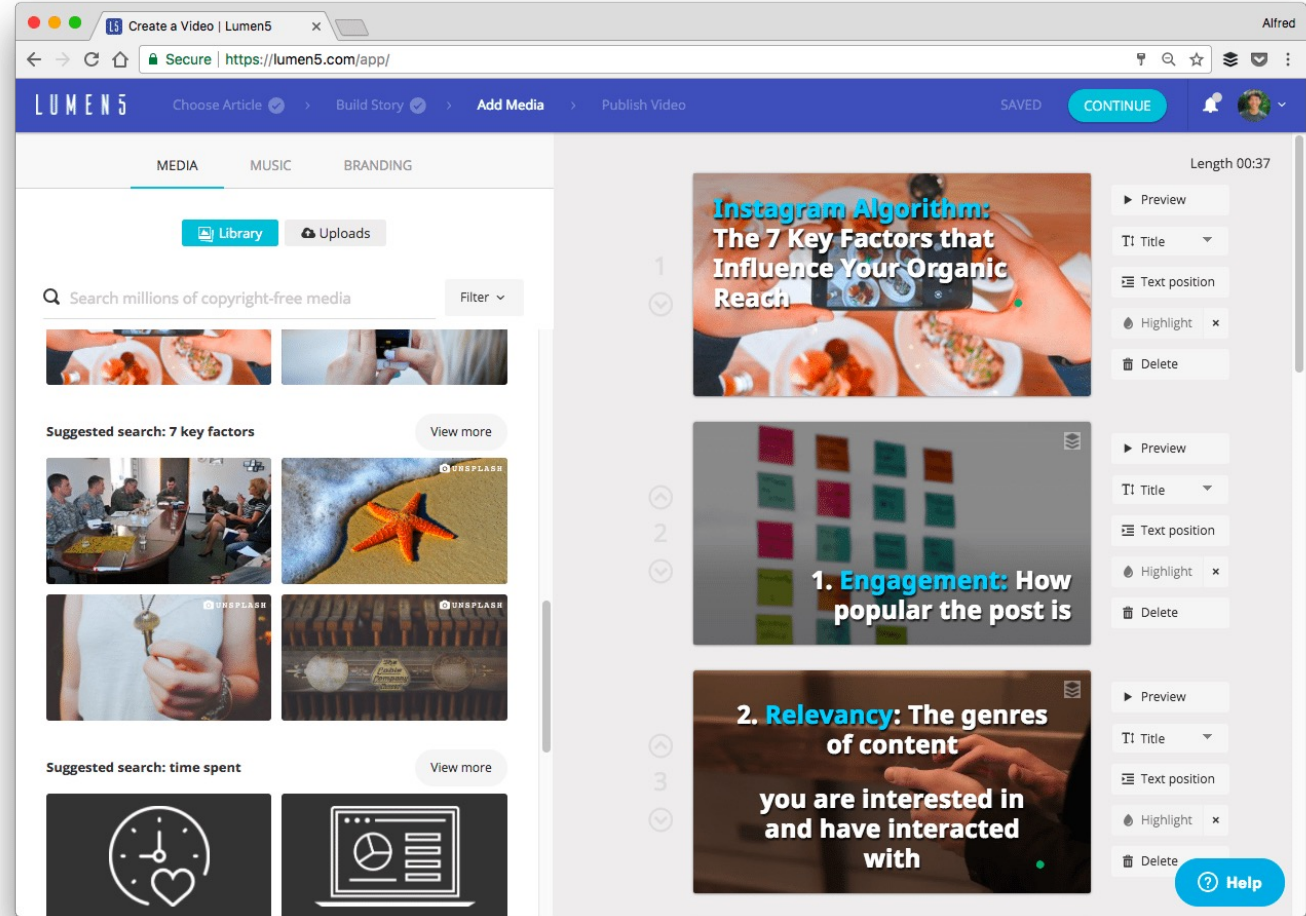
Create a Video | Lumen5

Alfred

Secure https://lumen5.com/app/

LUMEN5 Choose Article Build Story Add Media Publish Video SAVED CONTINUE

MEDIA MUSIC BRANDING

Library Uploads

Search millions of copyright-free media

Filter

Suggested search: 7 key factors

View more

UNSPLASH

UNSPLASH

UNSPLASH

Suggested search: time spent

View more

Length 00:37

1

Instagram Algorithm: The 7 Key Factors that Influence Your Organic Reach

Preview

Title

Text position

Highlight ×

Delete

2

1. Engagement: How popular the post is

Preview

Title

Text position

Highlight ×

Delete

3

2. Relevancy: The genres of content

you are interested in and have interacted with

Preview

Title

Text position

Highlight ×

Delete

Help